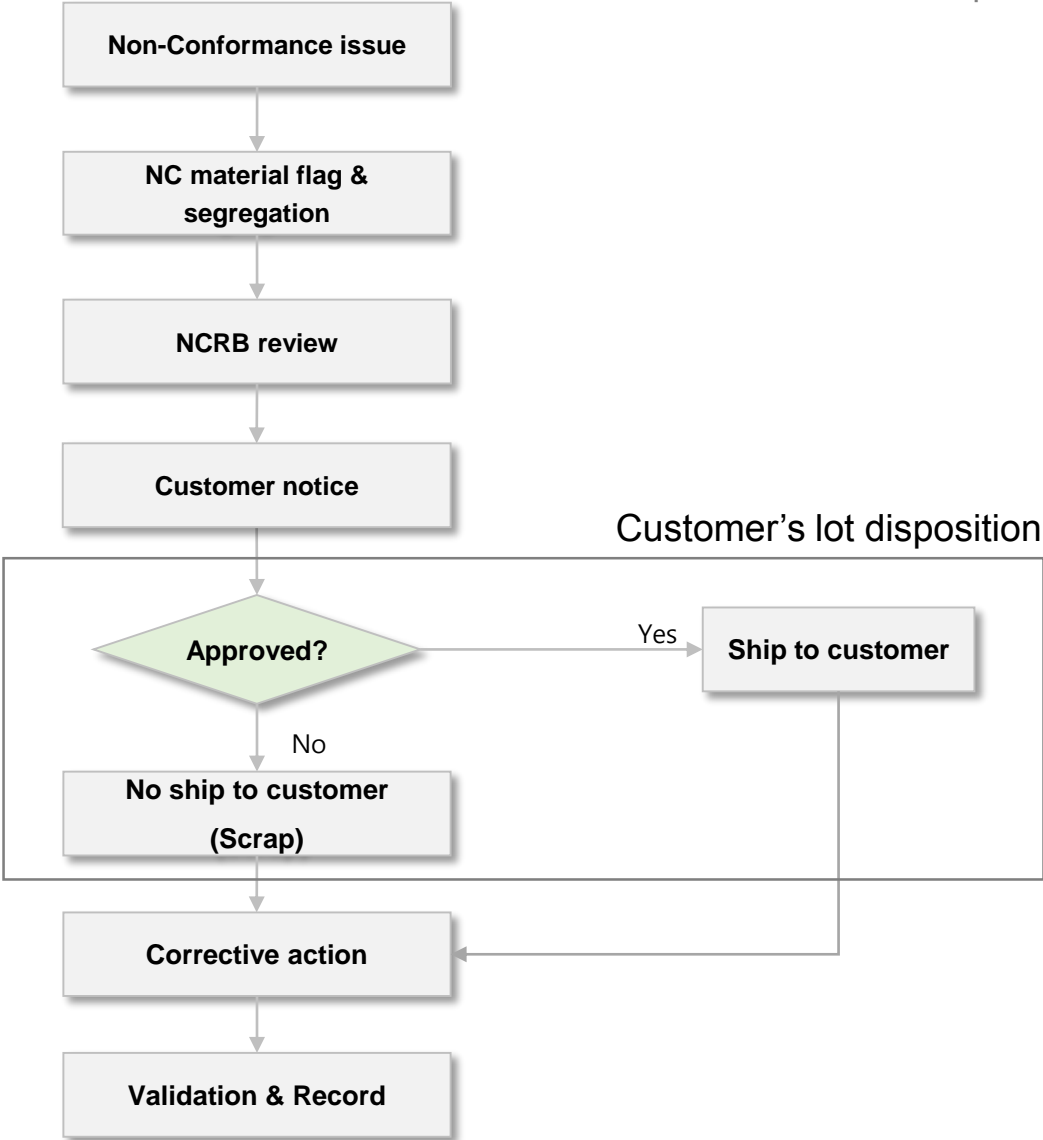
Non-Conformance issue

NC material flag & segregation

NCRB review

Customer notice

Customer's lot disposition

Approved?

Yes

Ship to customer

No

No ship to customer (Scrap)

Corrective action

Validation & Record